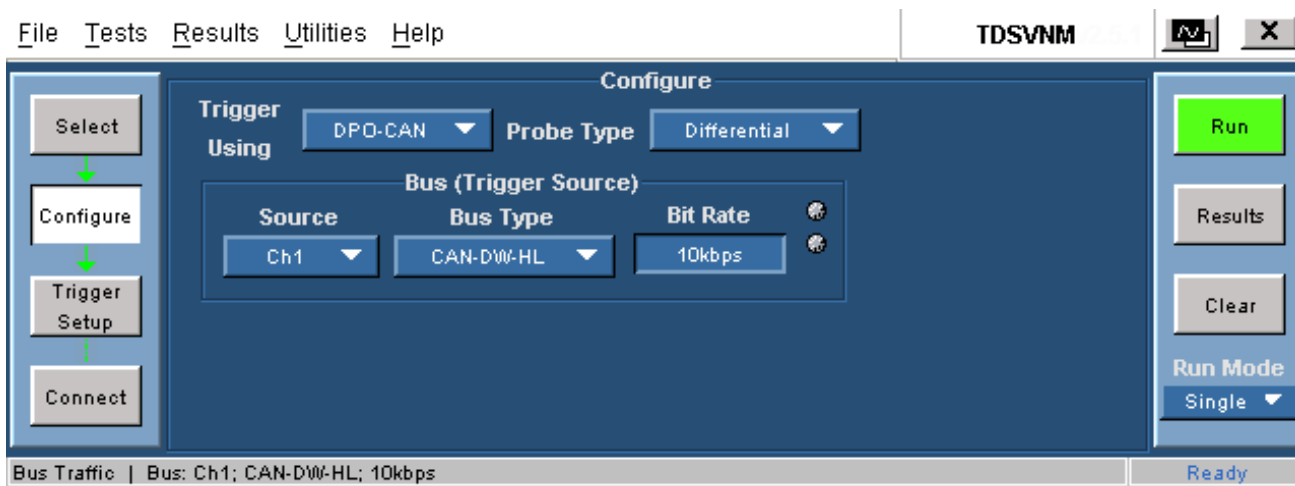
File Tests Results Utilities Help

TDSVNM

Select

Configure

Trigger Setup

Connect

Configure

Trigger Using DPO-CAN Probe Type Differential

Bus (Trigger Source)

Source Ch1

Bus Type CAN-DW-HL

Bit Rate 10kbps

Run

Results

Clear

Run Mode

Single

Bus Traffic | Bus: Ch1; CAN-DW-HL; 10kbps

Ready